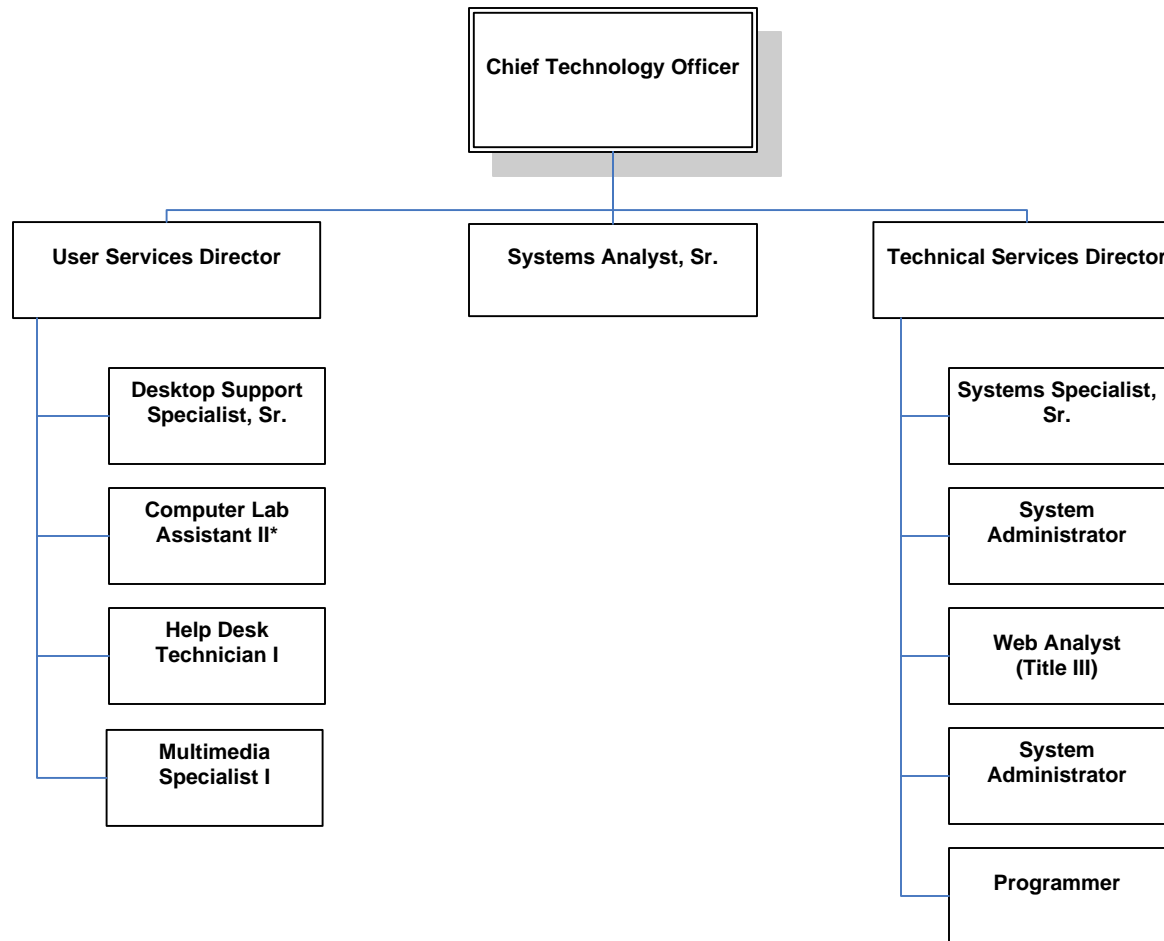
Chief Technology Officer

User Services Director

Systems Analyst, Sr.

Technical Services Director

Desktop Support Specialist, Sr.

Computer Lab Assistant II*

Help Desk Technician I

Multimedia Specialist I

Systems Specialist, Sr.

System Administrator

Web Analyst (Title III)

System Administrator

Programmer